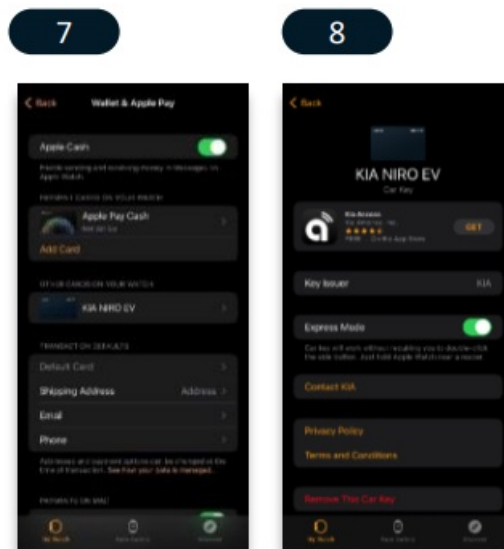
7

8

< Back Wallet & Apple Pay

Apple Cash

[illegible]

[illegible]

Apple Pay Cash

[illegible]

Add Card

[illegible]

KIA NIRO EV

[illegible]

Default Card

Shipping Address Address >

Email

Phone

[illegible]

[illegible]

My Watch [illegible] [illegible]

< Back

KIA NIRO EV

Car Key

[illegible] GET

Key Issuer KIA

Express Mode

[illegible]

Contact KIA

Privacy Policy

Terms and Conditions

Remove This Car Key

My Watch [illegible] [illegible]